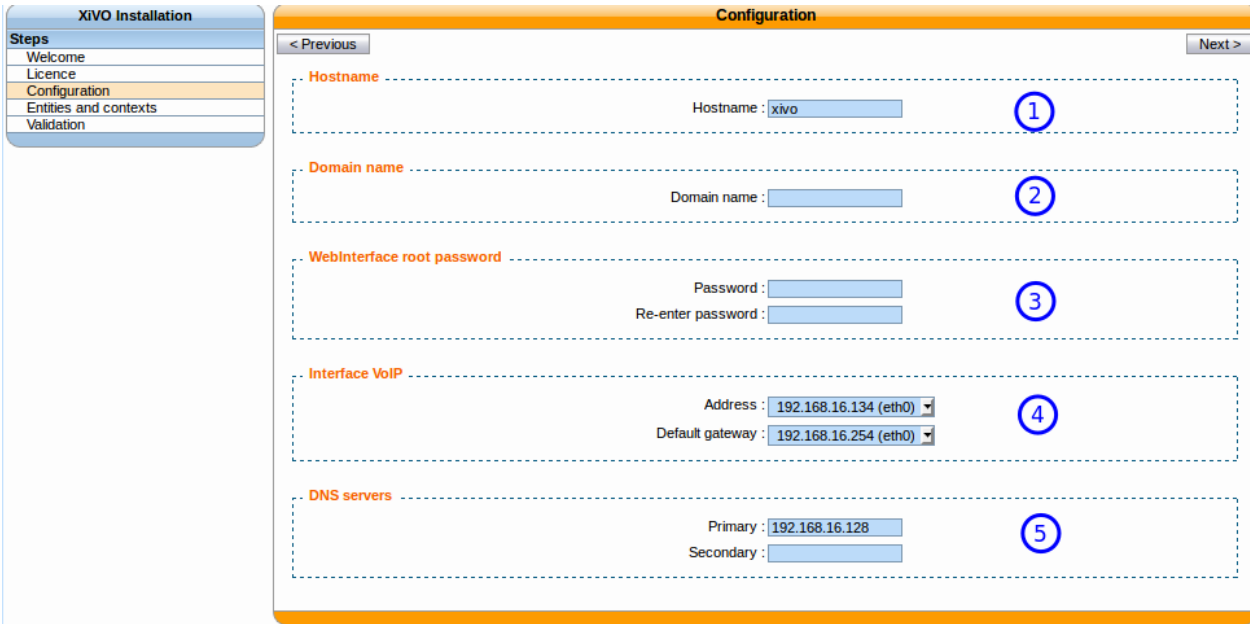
XiVO Installation

Steps
Welcome
Licence
Configuration
Entities and contexts
Validation

Configuration

< Previous

Next >

Hostname

Hostname : xivo

1

Domain name

Domain name :

2

WebInterface root password

Password :
Re-enter password :

3

Interface VoIP

Address : 192.168.16.134 (eth0)
Default gateway : 192.168.16.254 (eth0)

4

DNS servers

Primary : 192.168.16.128
Secondary :

5